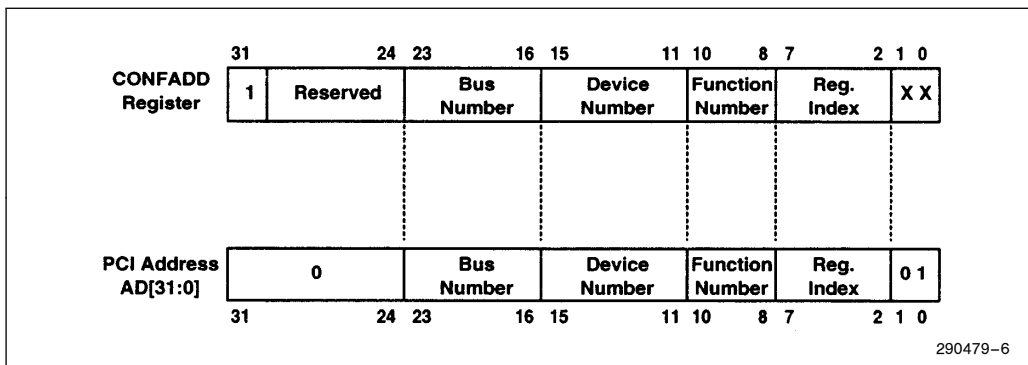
31 24 23 16 15 11 10 8 7 2 1 0

CONFADD Register

| 1 | Reserved | Bus Number | Device Number | Function Number | Reg. Index | X X |
|---|---|---|---|---|---|---|

PCI Address AD[31:0]

| 0 | Bus Number | Device Number | Function Number | Reg. Index | 0 1 |
|---|---|---|---|---|---|

31 24 23 16 15 11 10 8 7 2 1 0

290479–6